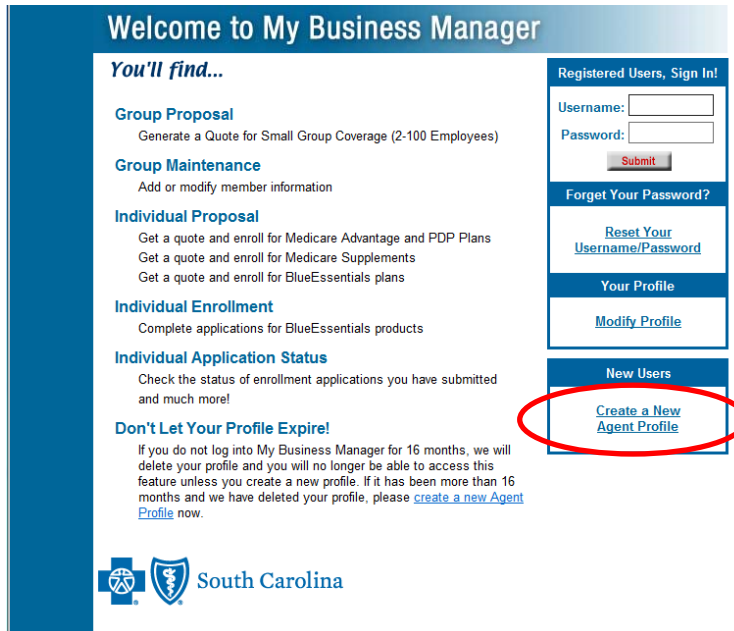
Welcome to My Business Manager

You'll find...

Group Proposal
Generate a Quote for Small Group Coverage (2-100 Employees)

Group Maintenance
Add or modify member information

Individual Proposal
Get a quote and enroll for Medicare Advantage and PDP Plans
Get a quote and enroll for Medicare Supplements
Get a quote and enroll for BlueEssentials plans

Individual Enrollment
Complete applications for BlueEssentials products

Individual Application Status
Check the status of enrollment applications you have submitted and much more!

Don't Let Your Profile Expire!
If you do not log into My Business Manager for 16 months, we will delete your profile and you will no longer be able to access this feature unless you create a new profile. If it has been more than 16 months and we have deleted your profile, please create a new Agent Profile now.

South Carolina

Registered Users, Sign In!
Username:
Password:
Submit

Forget Your Password?
Reset Your Username/Password

Your Profile
Modify Profile

New Users
Create a New Agent Profile